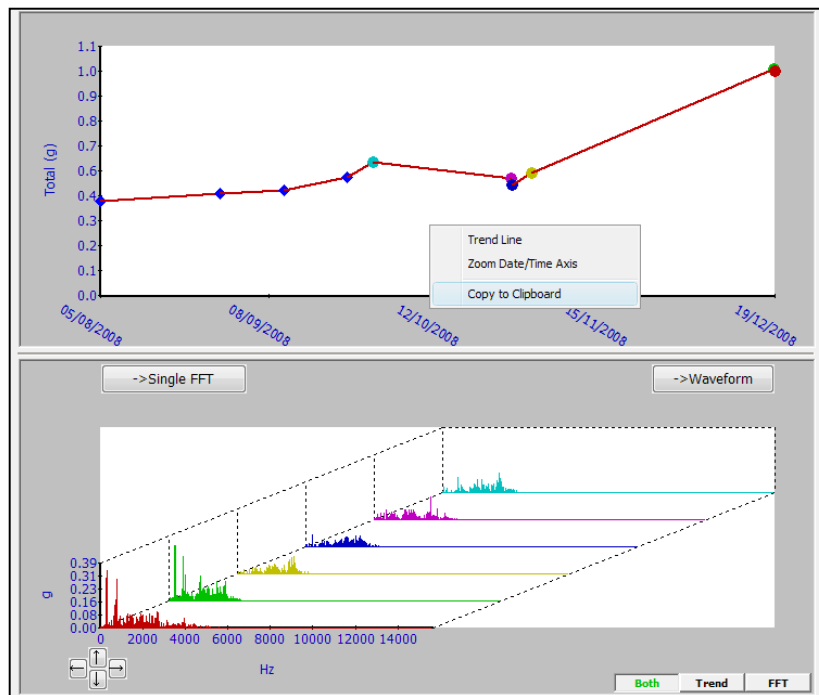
1.1
1.0
0.9
0.8
0.7
0.6
0.5
0.4
0.3
0.2
0.1
0.0

Total (g)

05/08/2008
08/09/2008
12/10/2008
15/11/2008
19/12/2008

Trend Line
Zoom Date/Time Axis
Copy to Clipboard

->Single FFT
->Waveform

0.39
0.31
0.23
0.16
0.08
0.00

g

0
2000
4000
6000
8000
10000
12000
14000

Hz

Both
Trend
FFT